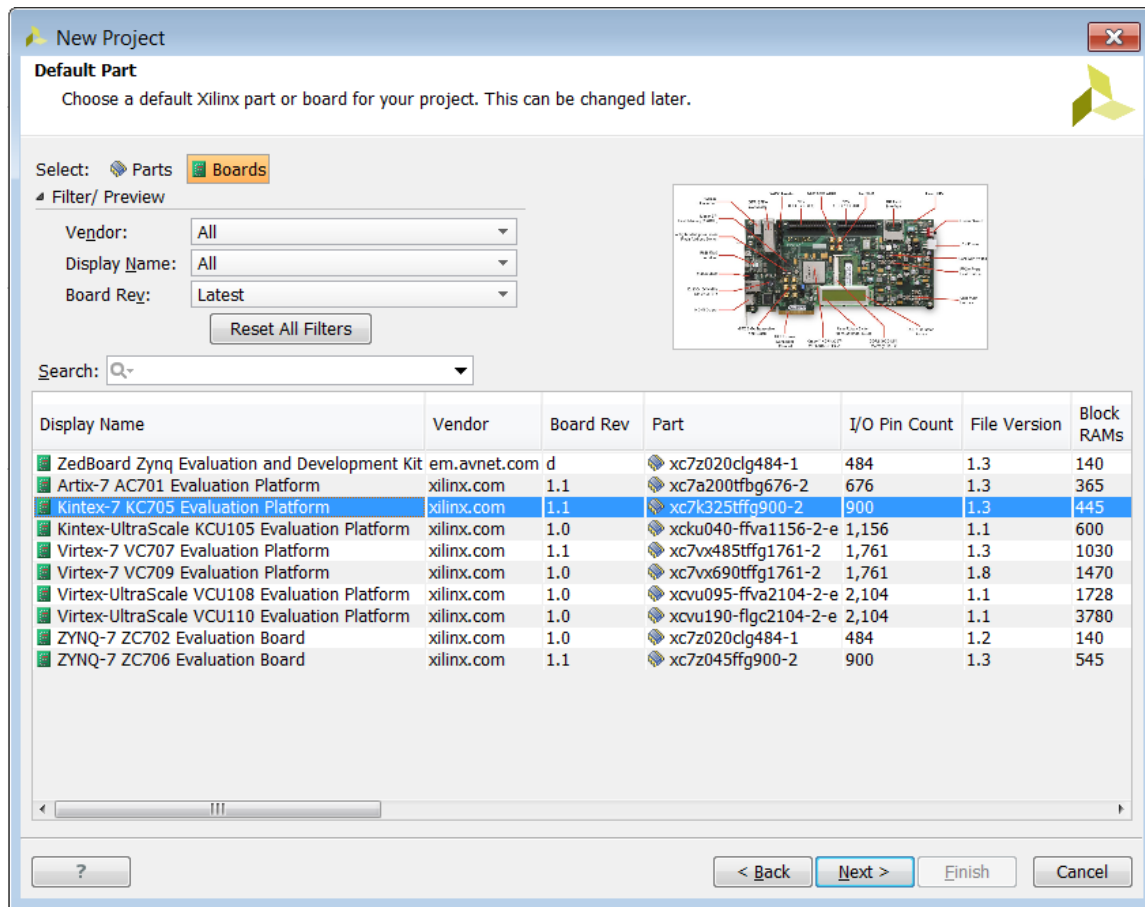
New Project

Default Part
Choose a default Xilinx part or board for your project. This can be changed later.

Select: Parts Boards
Filter/ Preview
Vendor: All
Display Name: All
Board Rev: Latest
Reset All Filters

Search:

| Display Name | Vendor | Board Rev | Part | I/O Pin Count | File Version | Block RAMs |
|---|---|---|---|---|---|---|
| ZedBoard Zynq Evaluation and Development Kit | em.avnet.com | d | xc7z020clg484-1 | 484 | 1.3 | 140 |
| Artix-7 AC701 Evaluation Platform | xilinx.com | 1.1 | xc7a200tfbg676-2 | 676 | 1.3 | 365 |
| Kintex-7 KC705 Evaluation Platform | xilinx.com | 1.1 | xc7k325tffg900-2 | 900 | 1.3 | 445 |
| Kintex-UltraScale KCU105 Evaluation Platform | xilinx.com | 1.0 | xcku040-ffva1156-2-e | 1,156 | 1.1 | 600 |
| Virtex-7 VC707 Evaluation Platform | xilinx.com | 1.1 | xc7vx485tffg1761-2 | 1,761 | 1.3 | 1030 |
| Virtex-7 VC709 Evaluation Platform | xilinx.com | 1.0 | xc7vx690tffg1761-2 | 1,761 | 1.8 | 1470 |
| Virtex-UltraScale VCU108 Evaluation Platform | xilinx.com | 1.0 | xcvu095-ffva2104-2-e | 2,104 | 1.1 | 1728 |
| Virtex-UltraScale VCU110 Evaluation Platform | xilinx.com | 1.0 | xcvu190-flgc2104-2-e | 2,104 | 1.1 | 3780 |
| ZYNQ-7 ZC702 Evaluation Board | xilinx.com | 1.0 | xc7z020clg484-1 | 484 | 1.2 | 140 |
| ZYNQ-7 ZC706 Evaluation Board | xilinx.com | 1.1 | xc7z045ffg900-2 | 900 | 1.3 | 545 |

?
< Back
Next >
Finish
Cancel